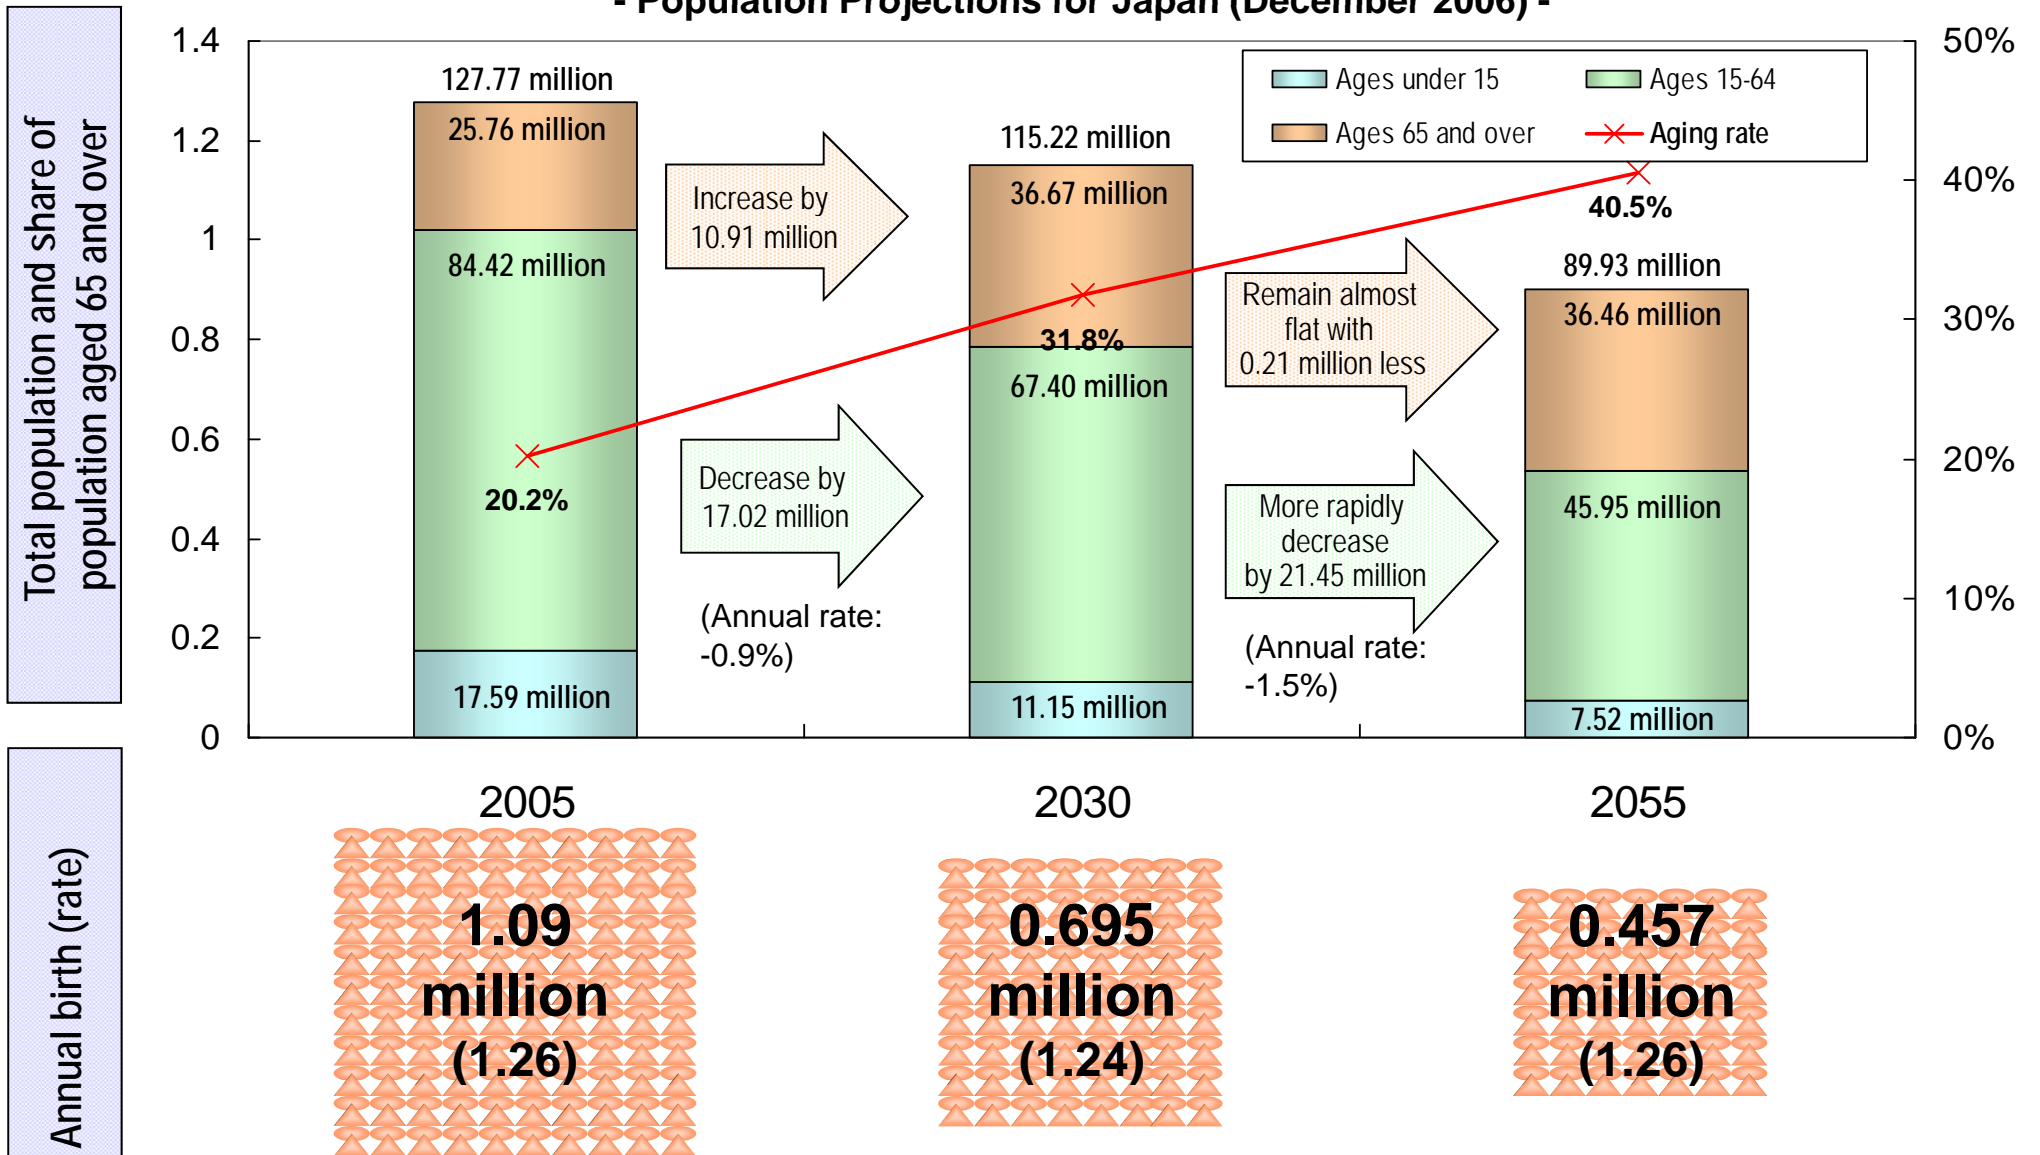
- Population Projections for Japan (December 2006) -

Total population and share of population aged 65 and over

1.4
1.2
1
0.8
0.6
0.4
0.2
0

50%
40%
30%
20%
10%
0%

Ages under 15
Ages 15-64
Ages 65 and over
Aging rate

127.77 million
25.76 million
84.42 million
20.2%
17.59 million

Increase by 10.91 million

Decrease by 17.02 million

(Annual rate: -0.9%)

115.22 million
36.67 million
31.8%
67.40 million
11.15 million

Remain almost flat with 0.21 million less

More rapidly decrease by 21.45 million

(Annual rate: -1.5%)

40.5%
89.93 million
36.46 million
45.95 million
7.52 million

2005
2030
2055

Annual birth (rate)

1.09 million (1.26)

0.695 million (1.24)

0.457 million (1.26)